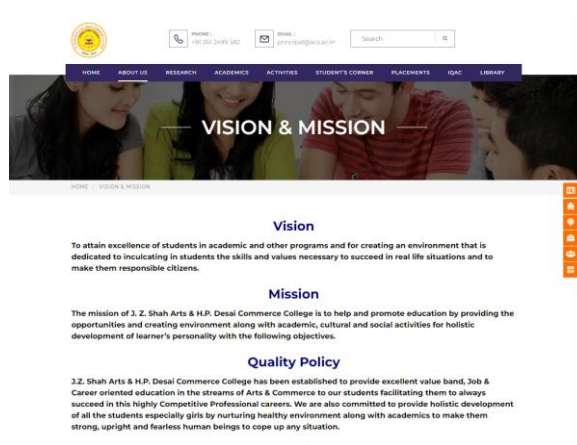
PHONE :
+91 261 2499 380

EMAIL :
principal@acs.ac.in

Search

HOME ABOUT US RESEARCH ACADEMICS ACTIVITIES STUDENT'S CORNER PLACEMENTS IQAC LIBRARY

VISION & MISSION

HOME / VISION & MISSION

Vision

To attain excellence of students in academic and other programs and for creating an environment that is dedicated to inculcating in students the skills and values necessary to succeed in real life situations and to make them responsible citizens.

Mission

The mission of J. Z. Shah Arts & H.P. Desai Commerce College is to help and promote education by providing the opportunities and creating environment along with academic, cultural and social activities for holistic development of learner's personality with the following objectives.

Quality Policy

J.Z. Shah Arts & H.P. Desai Commerce College has been established to provide excellent value band, Job & Career oriented education in the streams of Arts & Commerce to our students facilitating them to always succeed in this highly Competitive Professional careers. We are also committed to provide holistic development of all the students especially girls by nurturing healthy environment along with academics to make them strong, upright and fearless human beings to cope up any situation.